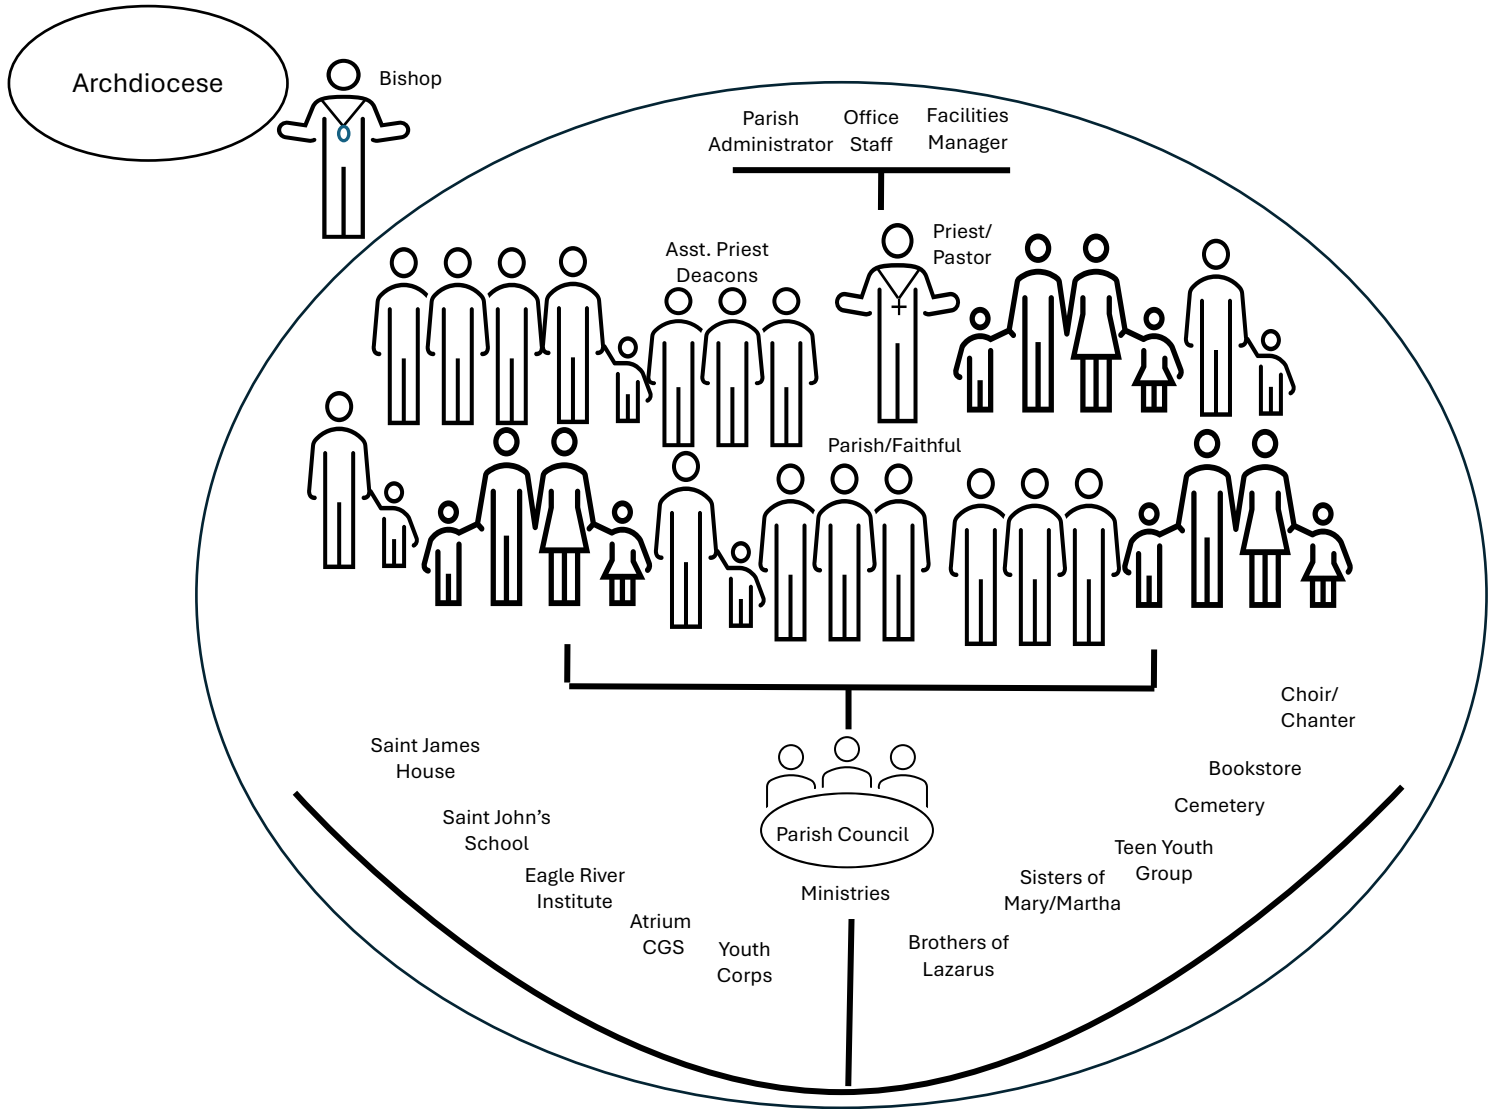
Archdiocese

Bishop

Parish Administrator

Office Staff

Facilities Manager

Asst. Priest Deacons

Priest/ Pastor

Parish/Faithful

Choir/ Chanter

Saint James House

Bookstore

Saint John's School

Cemetery

Parish Council

Teen Youth Group

Eagle River Institute

Sisters of Mary/Martha

Ministries

Atrium CGS

Youth Corps

Brothers of Lazarus